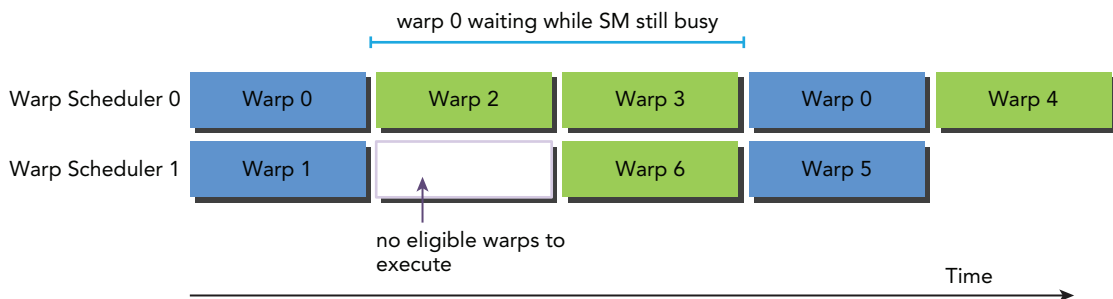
warp 0 waiting while SM still busy

Warp Scheduler 0

| Warp 0 | Warp 2 | Warp 3 | Warp 0 | Warp 4 |
|---|---|---|---|---|

Warp Scheduler 1

| Warp 1 | | Warp 6 | Warp 5 |
|---|---|---|---|

no eligible warps to execute

Time